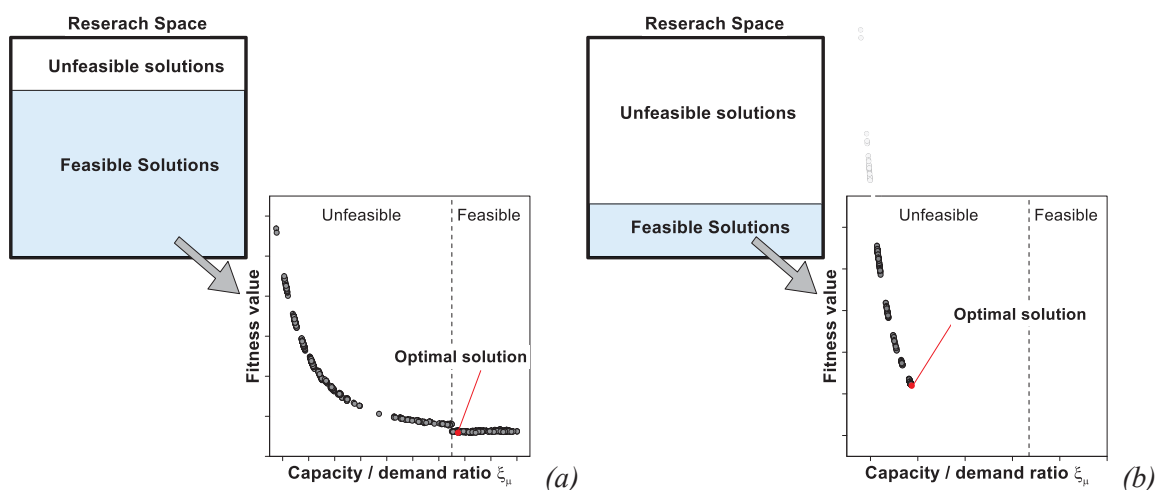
Reserach Space

Unfeasible solutions

Feasible Solutions

Unfeasible

Feasible

Fitness value

Optimal solution

Capacity / demand ratio $\xi_\mu$

(a)

Reserach Space

Unfeasible solutions

Feasible Solutions

Unfeasible

Feasible

Fitness value

Optimal solution

Capacity / demand ratio $\xi_\mu$

(b)